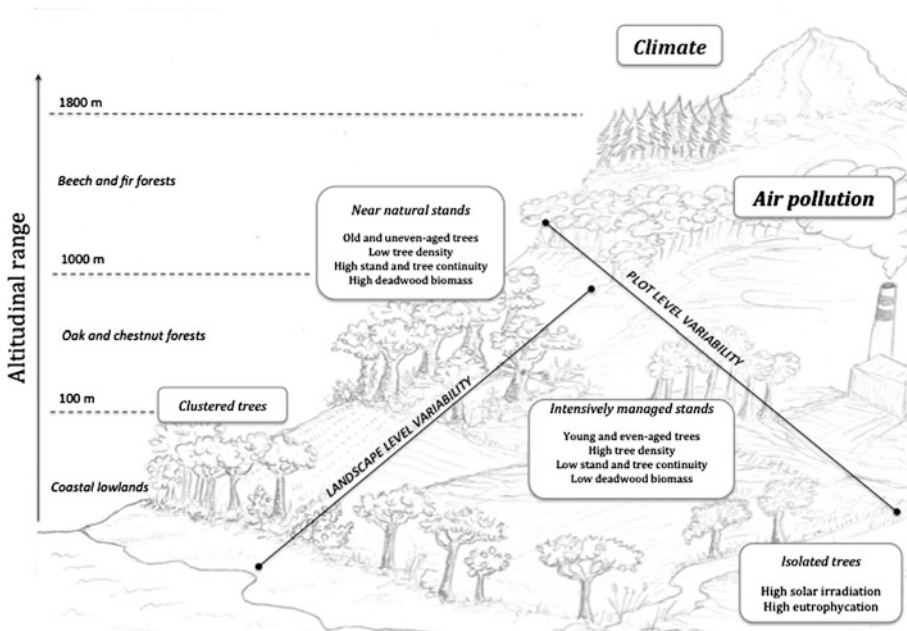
Climate

Altitudinal range

1800 m

Beech and fir forests

Near natural stands

Old and uneven-aged trees
Low tree density
High stand and tree continuity
High deadwood biomass

Air pollution

1000 m

PLOT LEVEL VARIABILITY

Oak and chestnut forests

100 m

Clustered trees

Intensively managed stands

Young and even-aged trees
High tree density
Low stand and tree continuity
Low deadwood biomass

LANDSCAPE LEVEL VARIABILITY

Coastal lowlands

Isolated trees

High solar irradiation
High eutrophycation